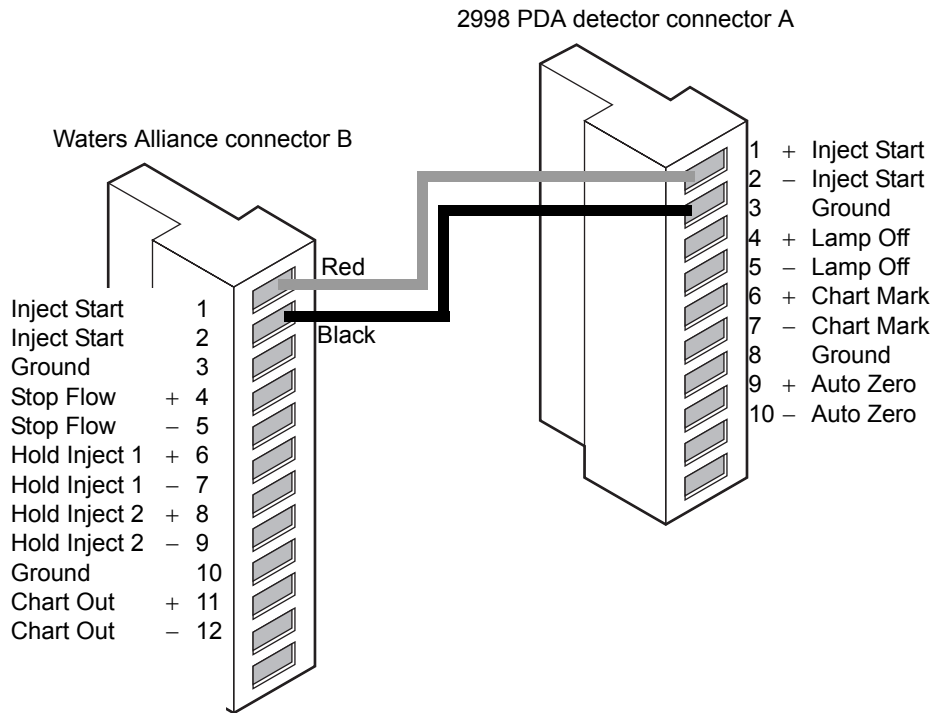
2998 PDA detector connector A

Waters Alliance connector B

Red

Black

Inject Start 1
Inject Start 2
Ground 3
Stop Flow + 4
Stop Flow − 5
Hold Inject 1 + 6
Hold Inject 1 − 7
Hold Inject 2 + 8
Hold Inject 2 − 9
Ground 10
Chart Out + 11
Chart Out − 12

1 + Inject Start
2 − Inject Start
3 Ground
4 + Lamp Off
5 − Lamp Off
6 + Chart Mark
7 − Chart Mark
8 Ground
9 + Auto Zero
10 − Auto Zero